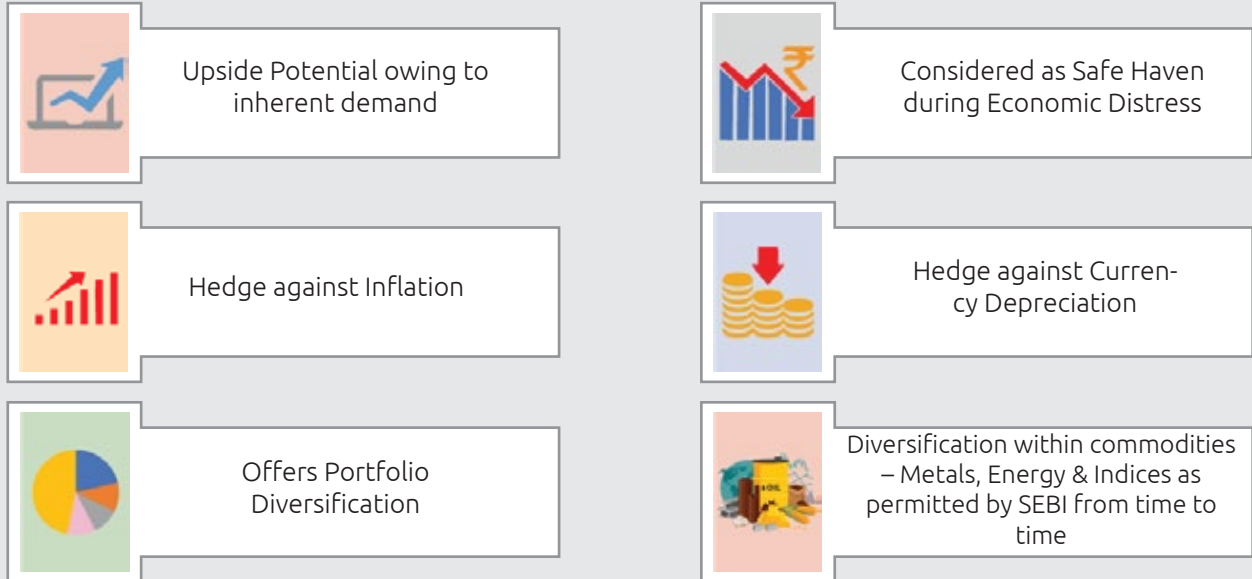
Upside Potential owing to inherent demand

Considered as Safe Haven during Economic Distress

Hedge against Inflation

Hedge against Currency Depreciation

Offers Portfolio Diversification

Diversification within commodities – Metals, Energy & Indices as permitted by SEBI from time to time